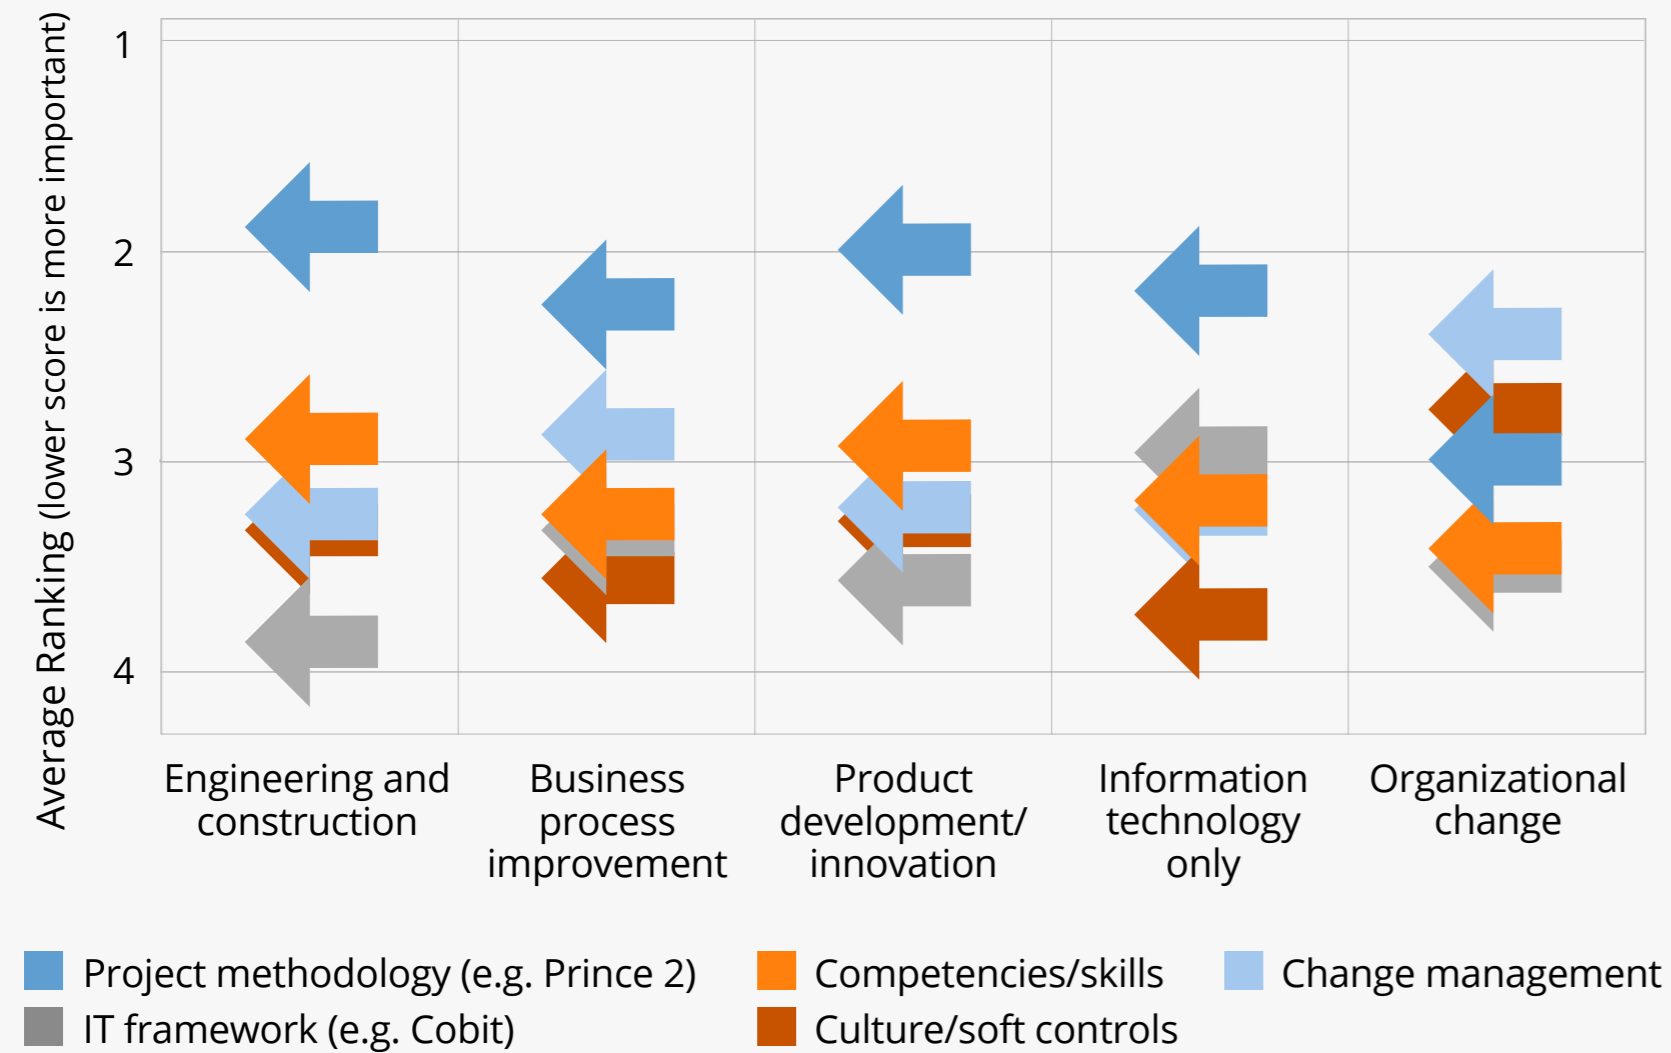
Average Ranking (lower score is more important)

1
2
3
4

Engineering and construction
Business process improvement
Product development/ innovation
Information technology only
Organizational change

Project methodology (e.g. Prince 2)
Competencies/skills
Change management
IT framework (e.g. Cobit)
Culture/soft controls